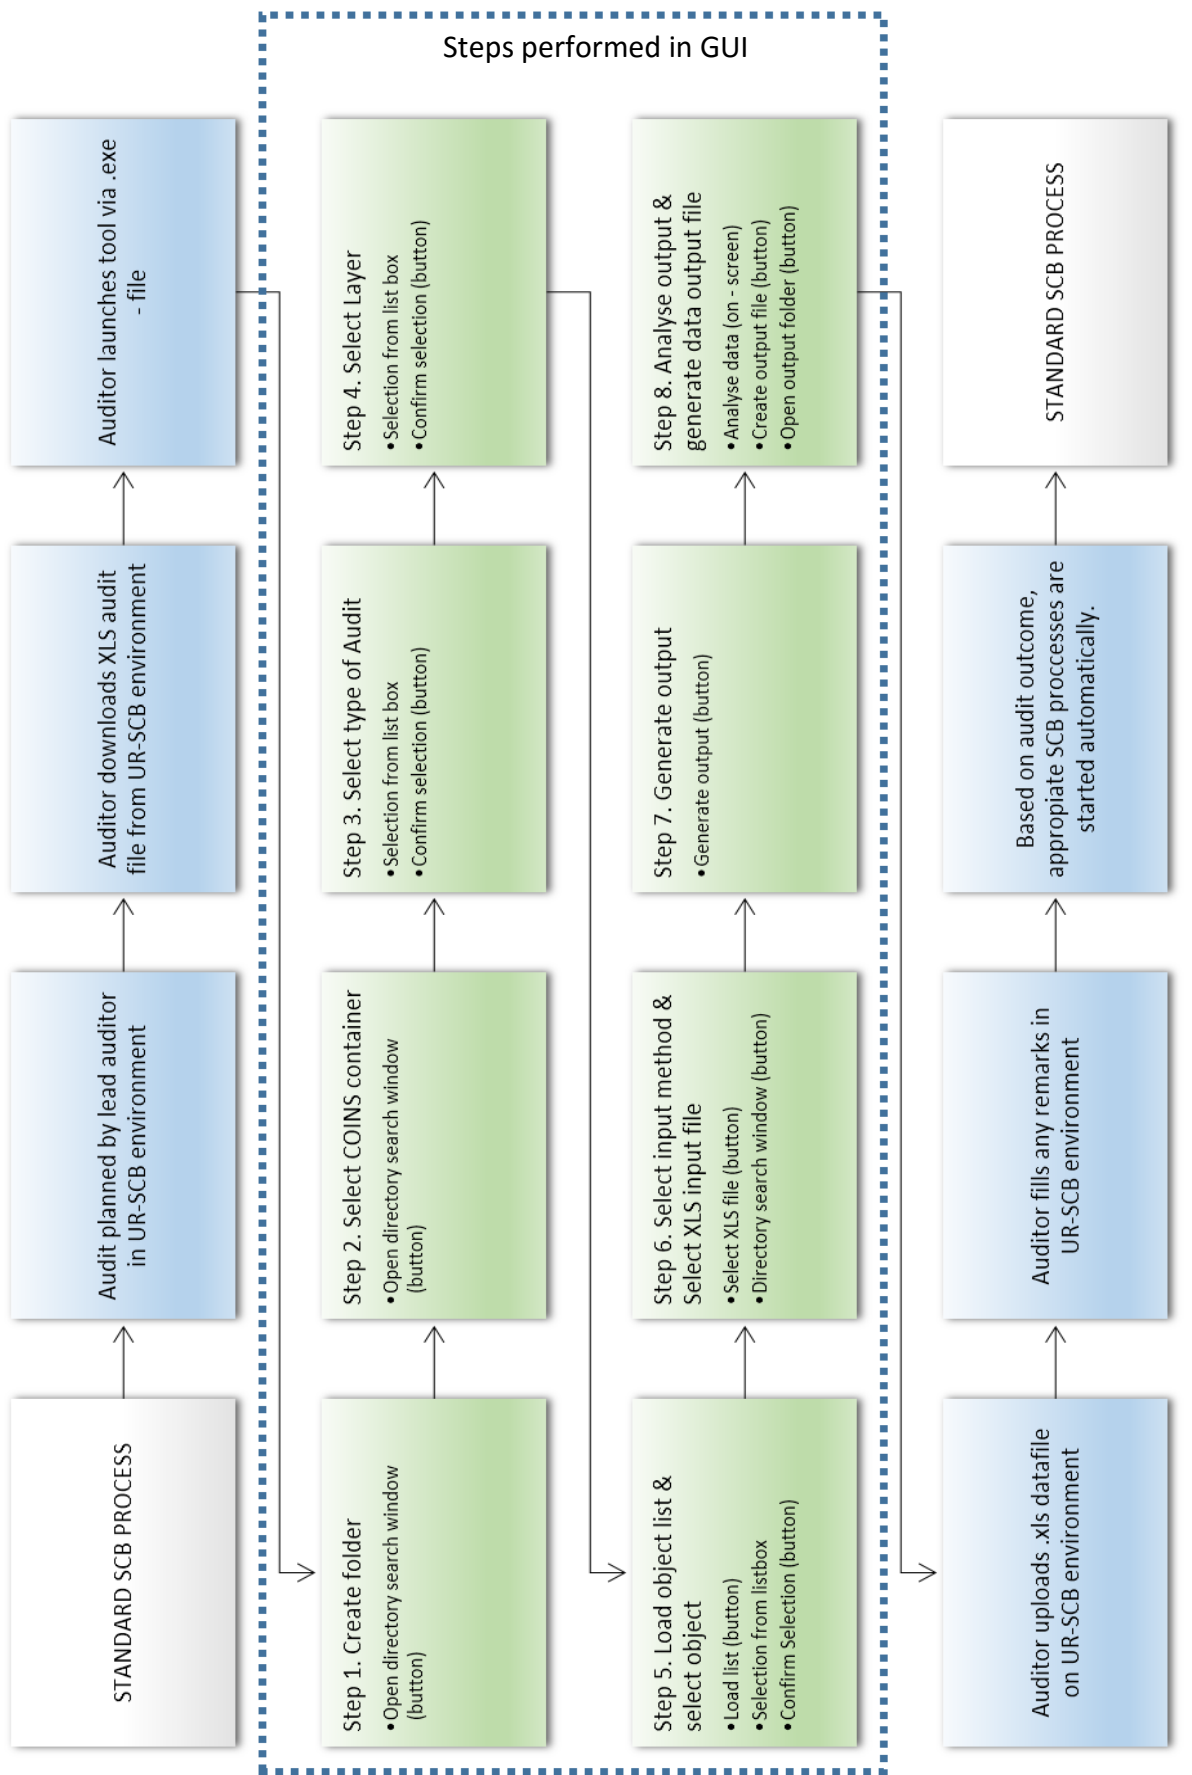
Steps performed in GUI

STANDARD SCB PROCESS

Audit planned by lead auditor in UR-SCB environment

Auditor downloads XLS audit file from UR-SCB environment

Auditor launches tool via .exe - file

Step 1. Create folder
• Open directory search window (button)

Step 2. Select COINS container
• Open directory search window (button)

Step 3. Select type of Audit
• Selection from list box
• Confirm selection (button)

Step 4. Select Layer
• Selection from list box
• Confirm selection (button)

Step 5. Load object list & select object
• Load list (button)
• Selection from listbox
• Confirm Selection (button)

Step 6. Select input method & Select XLS input file
• Select XLS file (button)
• Directory search window (button)

Step 7. Generate output
• Generate output (button)

Step 8. Analyse output & generate data output file
• Analyse data (on - screen)
• Create output file (button)
• Open output folder (button)

Auditor uploads .xls datafile on UR-SCB environment

Auditor fills any remarks in UR-SCB environment

Based on audit outcome, appropiate SCB proccesses are started automatically.

STANDARD SCB PROCESS